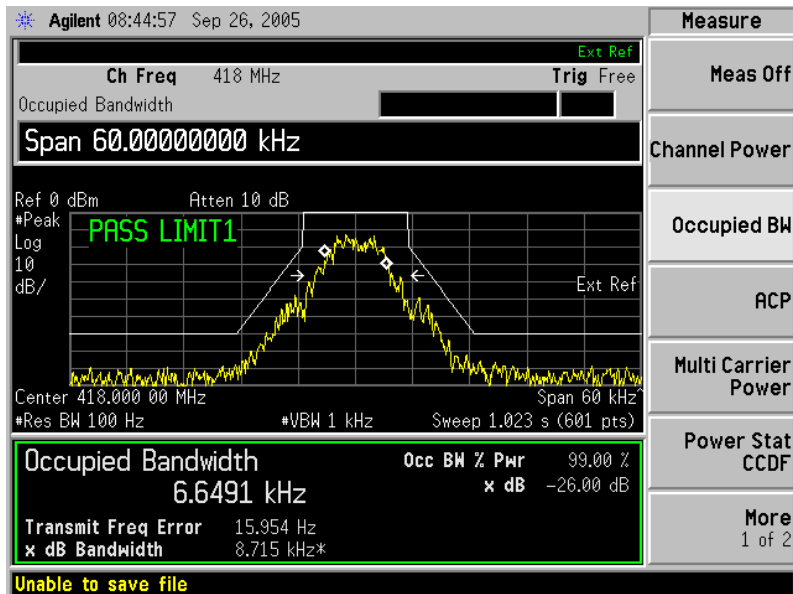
Agilent 08:44:57 Sep 26, 2005

Measure

Ext Ref

Ch Freq 418 MHz

Trig Free

Occupied Bandwidth

Span 60.00000000 kHz

Ref 0 dBm Atten 10 dB

#Peak
Log
10
dB/

PASS LIMIT1

Ext Ref

Center 418.000 00 MHz

Span 60 kHz

#Res BW 100 Hz

#VBW 1 kHz

Sweep 1.023 s (601 pts)

Occupied Bandwidth

6.6491 kHz

Occ BW % Pwr 99.00 %

x dB -26.00 dB

Transmit Freq Error 15.954 Hz

x dB Bandwidth 8.715 kHz*

Unable to save file

Meas Off

Channel Power

Occupied BW

ACP

Multi Carrier Power

Power Stat CCDF

More 1 of 2